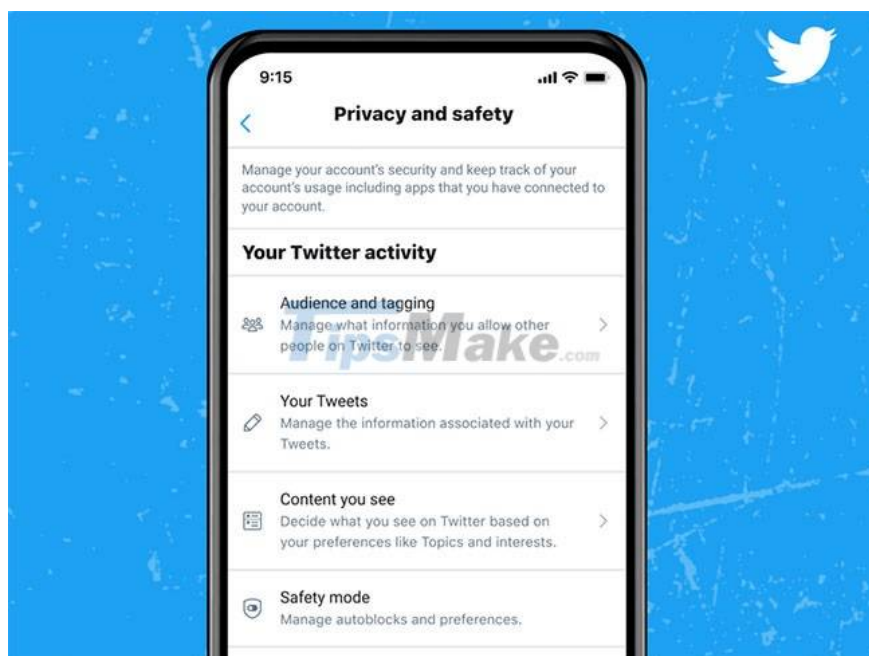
9:15

Privacy and safety

Manage your account's security and keep track of your account's usage including apps that you have connected to your account.

Your Twitter activity

Audience and tagging
Manage what information you allow other people on Twitter to see.

TipsMake.com

Your Tweets
Manage the information associated with your Tweets.

Content you see
Decide what you see on Twitter based on your preferences like Topics and interests.

Safety mode
Manage autoblocks and preferences.